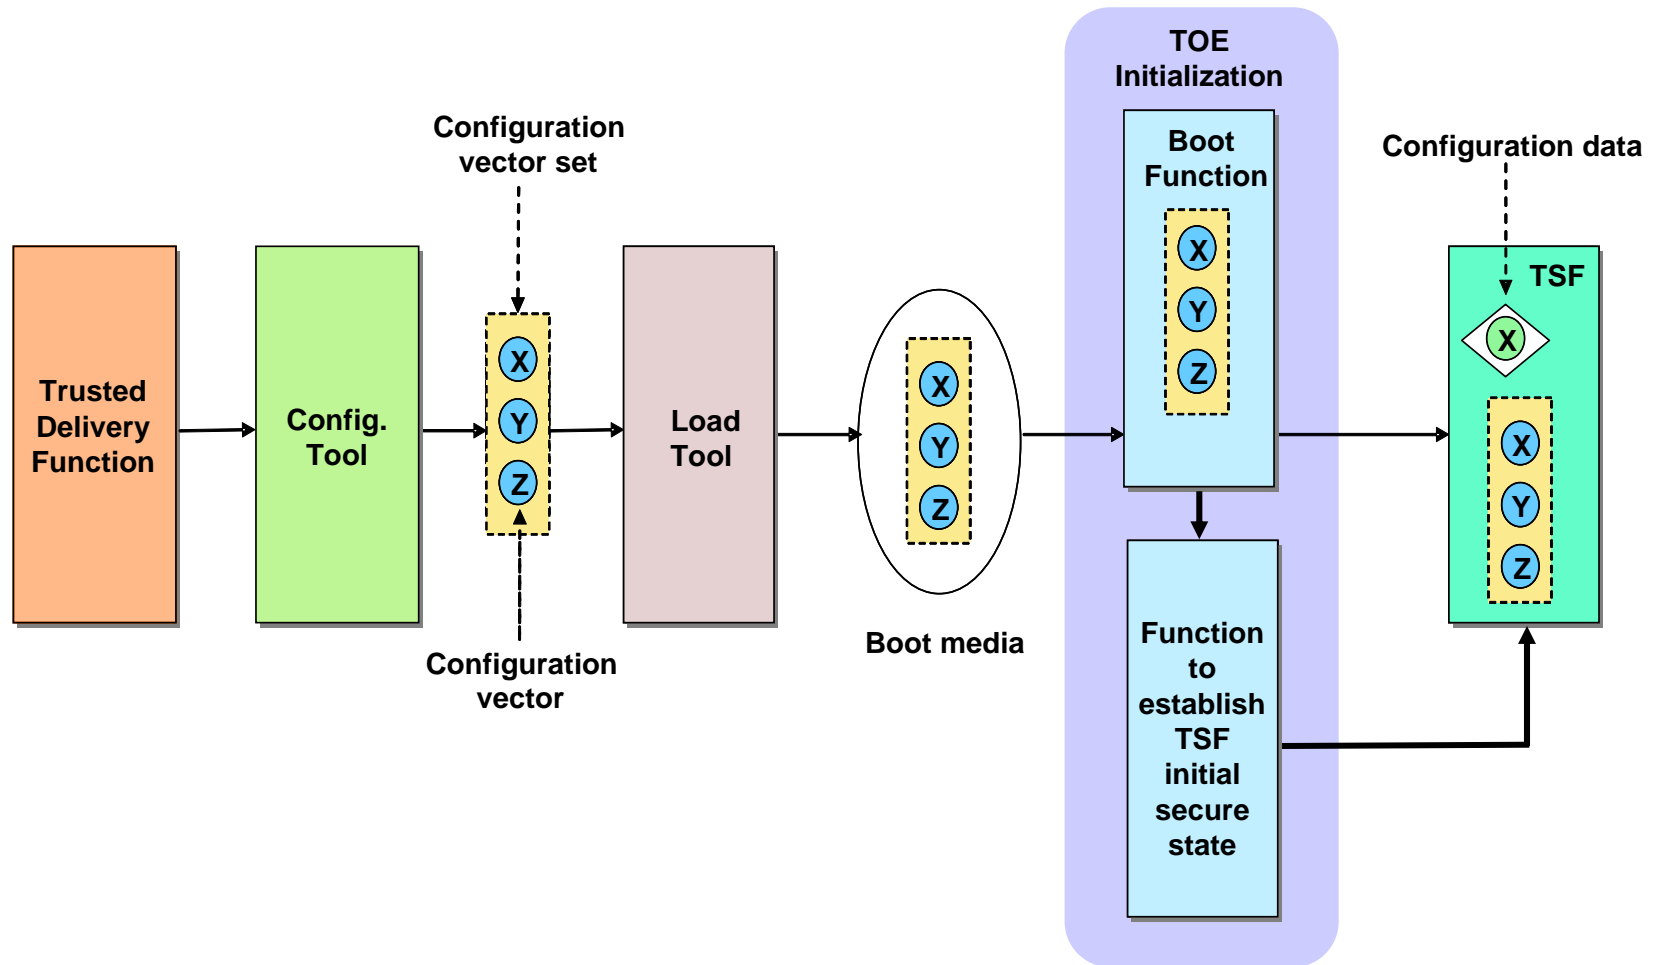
Trusted Delivery Function

Config. Tool

Configuration vector set

X
Y
Z

Configuration vector

Load Tool

X
Y
Z

Boot media

TOE Initialization

Boot Function

X
Y
Z

Function to establish TSF initial secure state

Configuration data

TSF

X

X
Y
Z